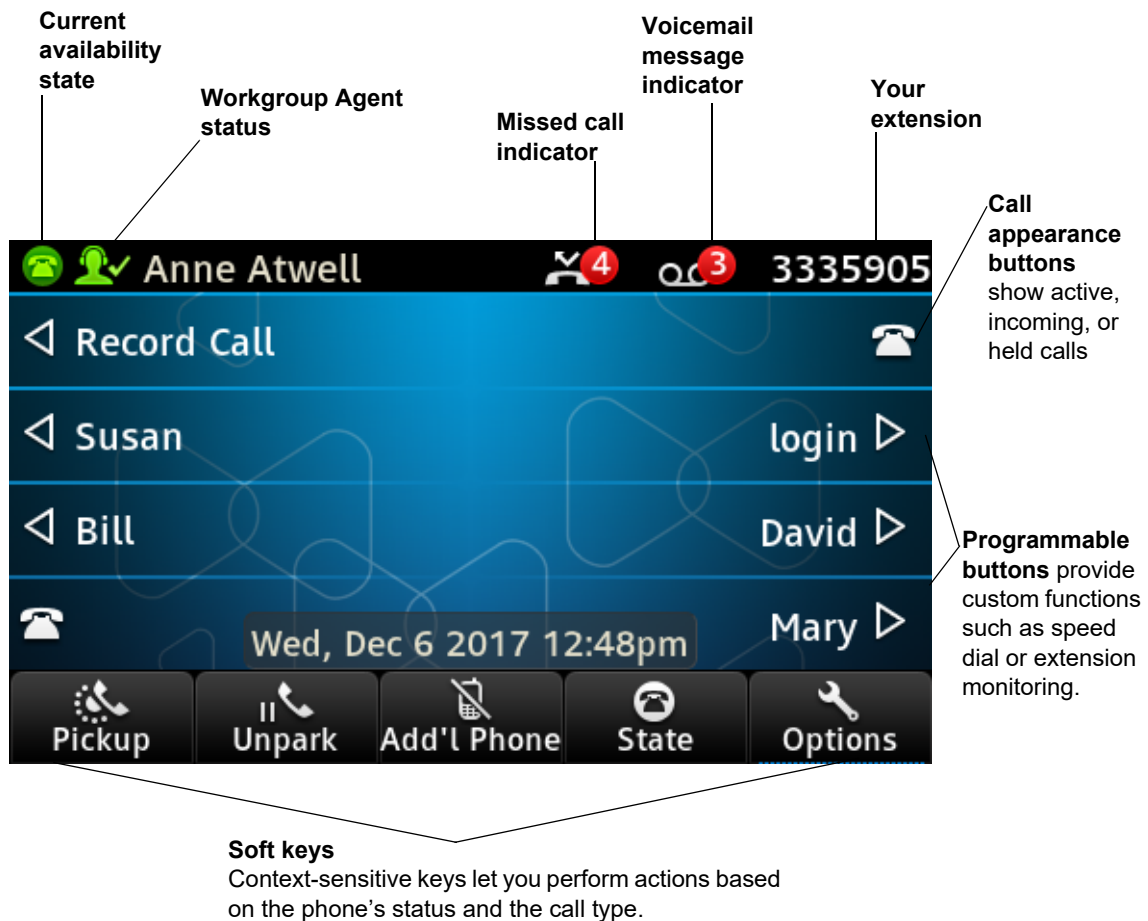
Current availability state

Workgroup Agent status

Missed call indicator

Voicemail message indicator

Your extension

Anne Atwell

4

3

3335905

Call appearance buttons show active, incoming, or held calls

Record Call

Susan

login

Bill

David

Mary

Wed, Dec 6 2017 12:48pm

Programmable buttons provide custom functions such as speed dial or extension monitoring.

Pickup

Unpark

Add'l Phone

State

Options

Soft keys
Context-sensitive keys let you perform actions based on the phone's status and the call type.